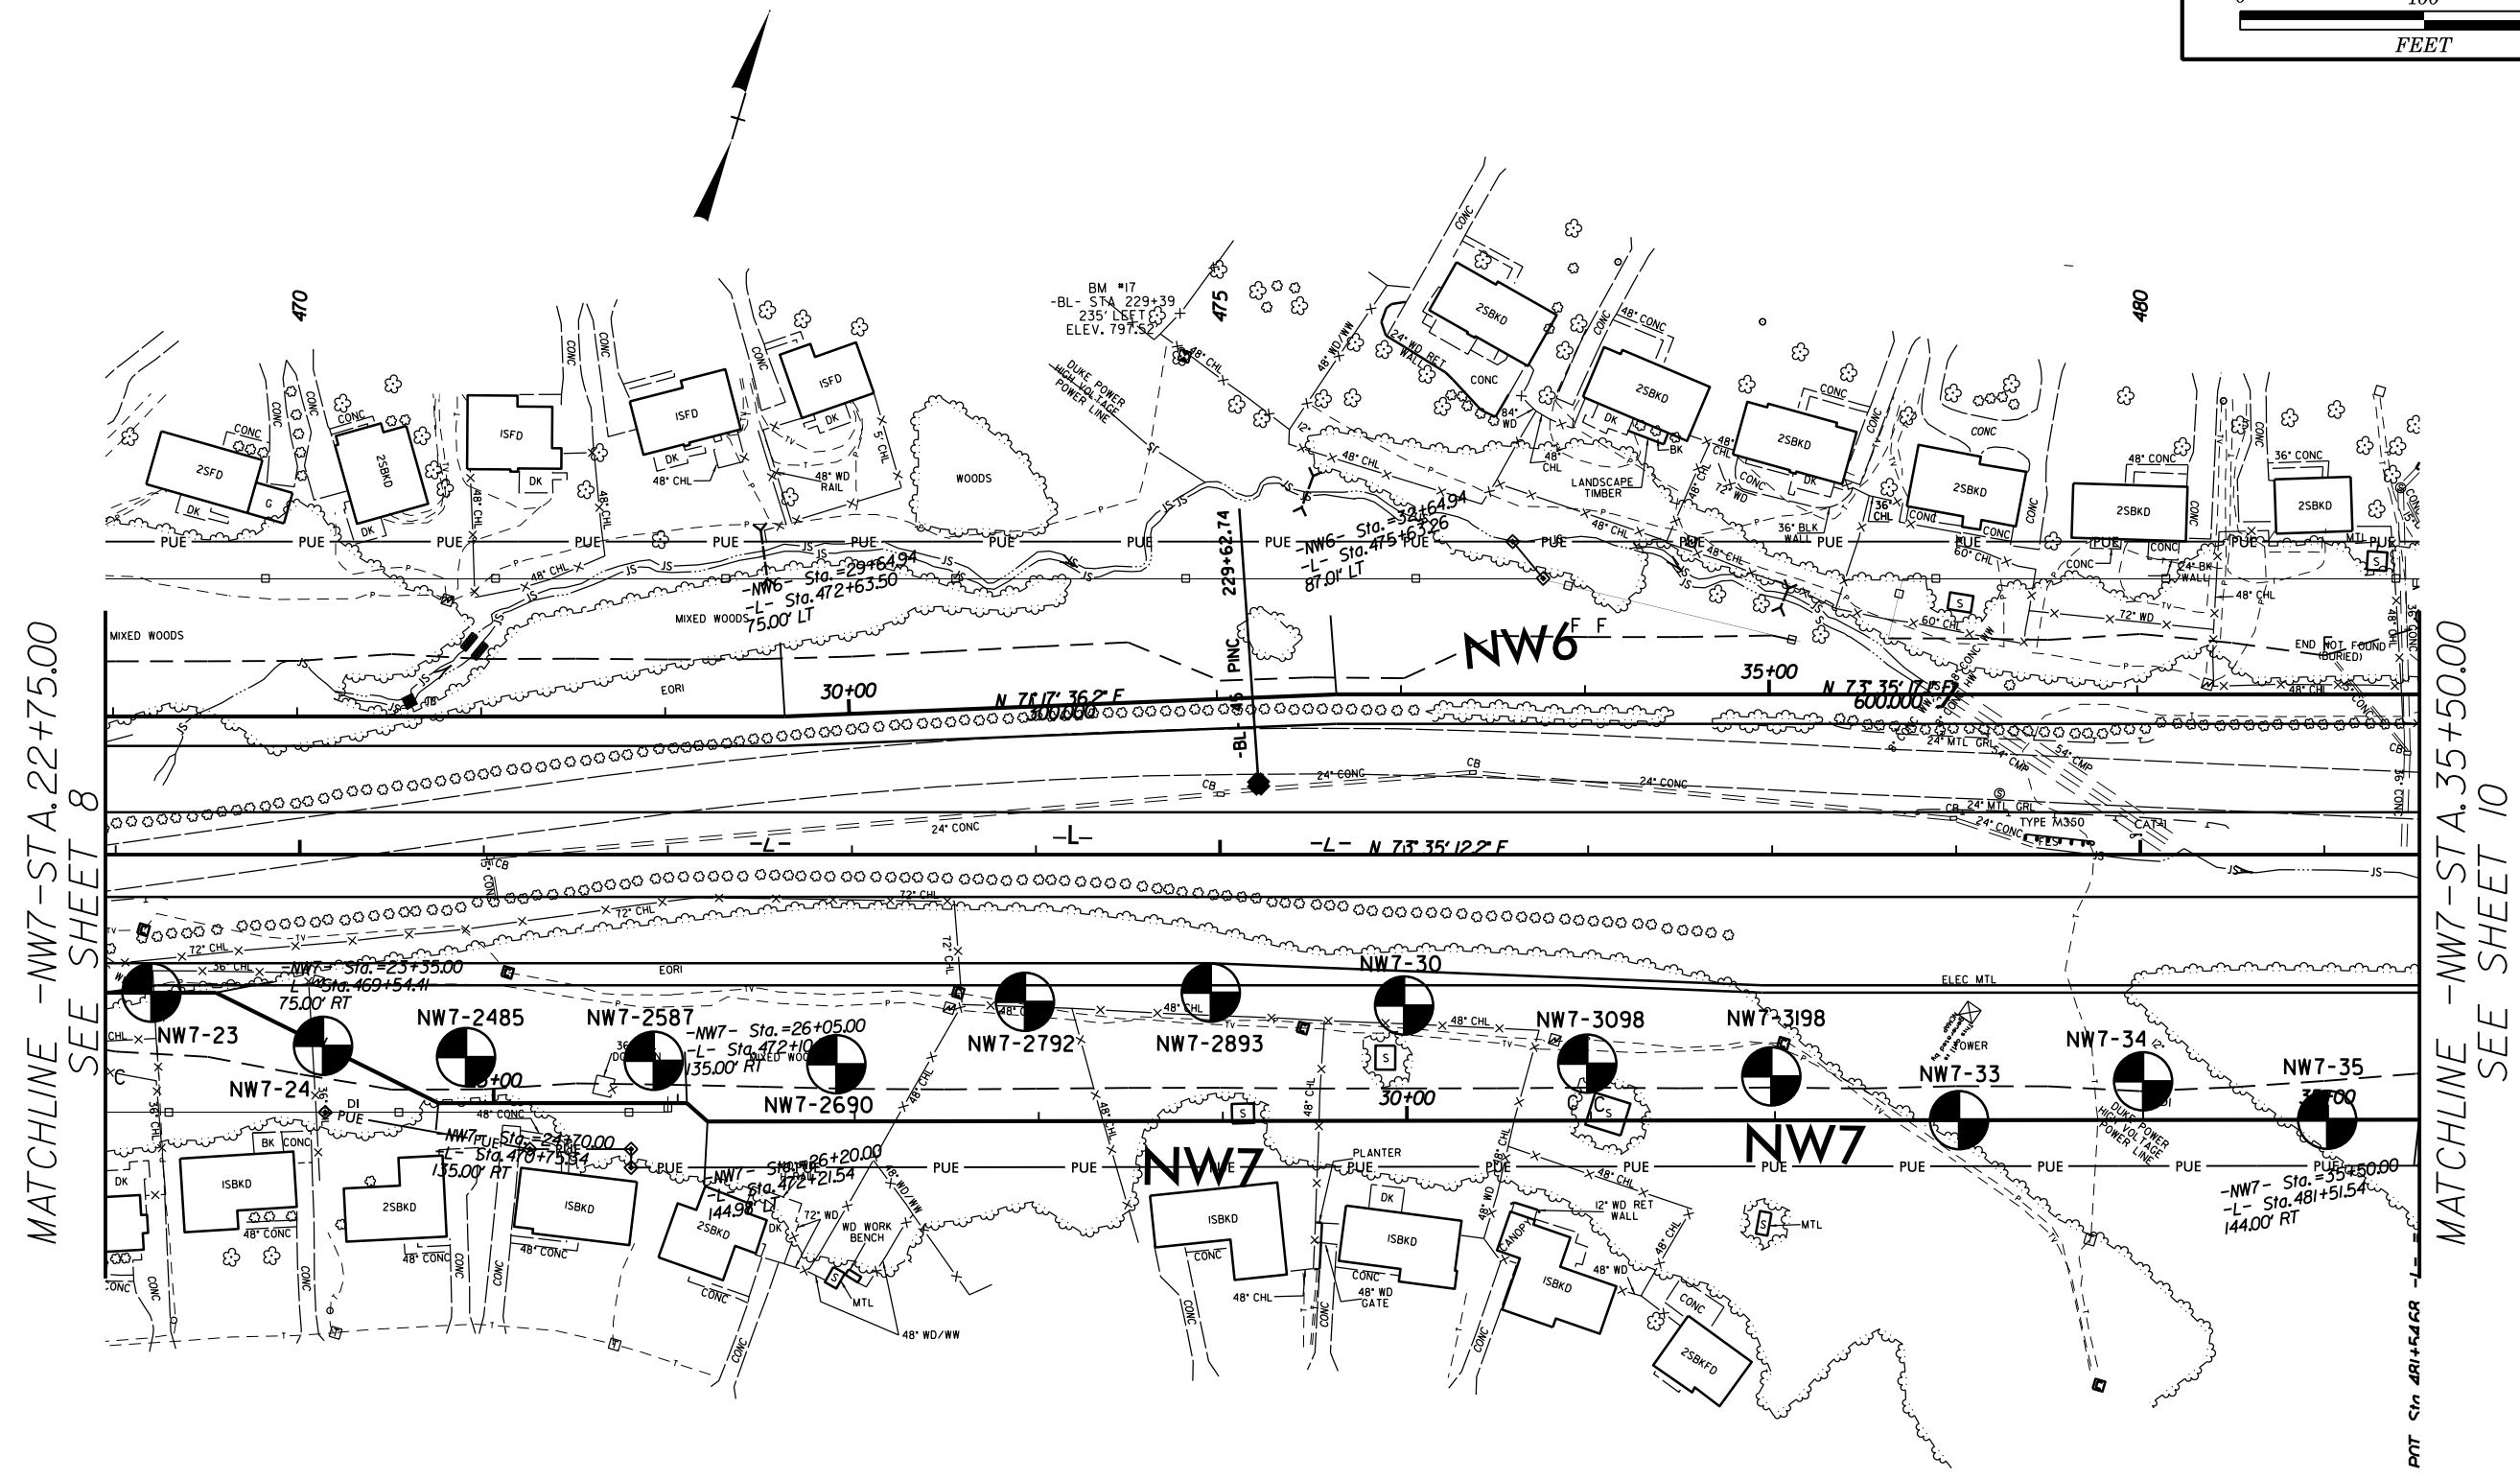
100
FEET

MATCHLINE -NW7-STA.22+75.00
SEE SHEET 8

MATCHLINE -NW7-STA.35+50.00
SEE SHEET 10

470
475
480

BM #17
-BL- STA 229+39
235' LEFT
ELEV. 797.52

DUKE POWER
HIGH VOLTAGE
POWER LINE

2SFD
G
DK
CONC
2SBKD
ISFD
DK
ISFD
DK
ISFD
DK
48" CHL
48" WD RAIL
5' CHL
WOODS
2SBKD
24" WD RET WALL
CONC
84" WD
2SBKD
DK
BK
48" CHL
LANDSCAPE TIMBER
2SBKD
DK
36" BLK WALL
2SBKD
CONC
36" CHL
60" CHL
48" CONC
2SBKD
36" CONC
2SBKD
MTL
24" BK WALL
48" CHL
72" WD
60" CHL

PUE
-NW6- Sta.=29+64.94
-L- Sta.472+63.50
75.00' LT
MIXED WOODS
229+62.74
PINC
-NW6- Sta.=32+64.94
-L- Sta.475+63.26
87.01' LT
NW6
END NOT FOUND (BURIED)
MIXED WOODS
EORI
30+00
N 76° 17' 36.2" E
300.000
-BL-
35+00
N 73° 35' 17.8" E
600.000
24" MTL GRL
54" CMP
24" CONC
CB
24" CONC
24" MTL GRL
TYPE M350
CAT-1
24" CONC
-L-
-L-
-L- N 73° 35' 12.2" E
CB
72" CHL
72" CHL
72" CHL
36" CHL
-NW7- Sta.=23+35.00
-L- Sta.469+54.41
75.00' RT
EORI
NW7-30
ELEC MTL
NW7-23
NW7-24
NW7-2485
25+00
NW7-2587
-NW7- Sta.=26+05.00
-L- Sta.472+10
135.00' RT
MIXED WOODS
NW7-2690
NW7-2792
48" CHL
NW7-2893
30+00
NW7-3098
NW7-3198
POWER
NW7-33
NW7-34
NW7-35
35+00
DI
PUE
48" CONC
-NW7- Sta.=24+70.00
-L- Sta.470+75.54
135.00' RT
-NW7- Sta.=26+20.00
-L- Sta.472+21.54
144.98' LT
NW7
NW7
PLANTER
DUKE POWER HIGH VOLTAGE POWER LINE
-NW7- Sta.=35+50.00
-L- Sta.481+51.54
144.00' RT
DK
BK CONC
ISBKD
2SBKD
48" CONC
ISBKD
48" CONC
2SBKD
DK
72" WD
WD WORK BENCH
MTL
48" WD/WW
ISBKD
CONC
48" CHL
DK
ISBKD
CONC
48" WD GATE
CANOPY
ISBKD
48" WD
12" WD RET WALL
48" CHL
CONC
2SBKFD
MTL
CONC
POT Sta 481+54.68 -L-